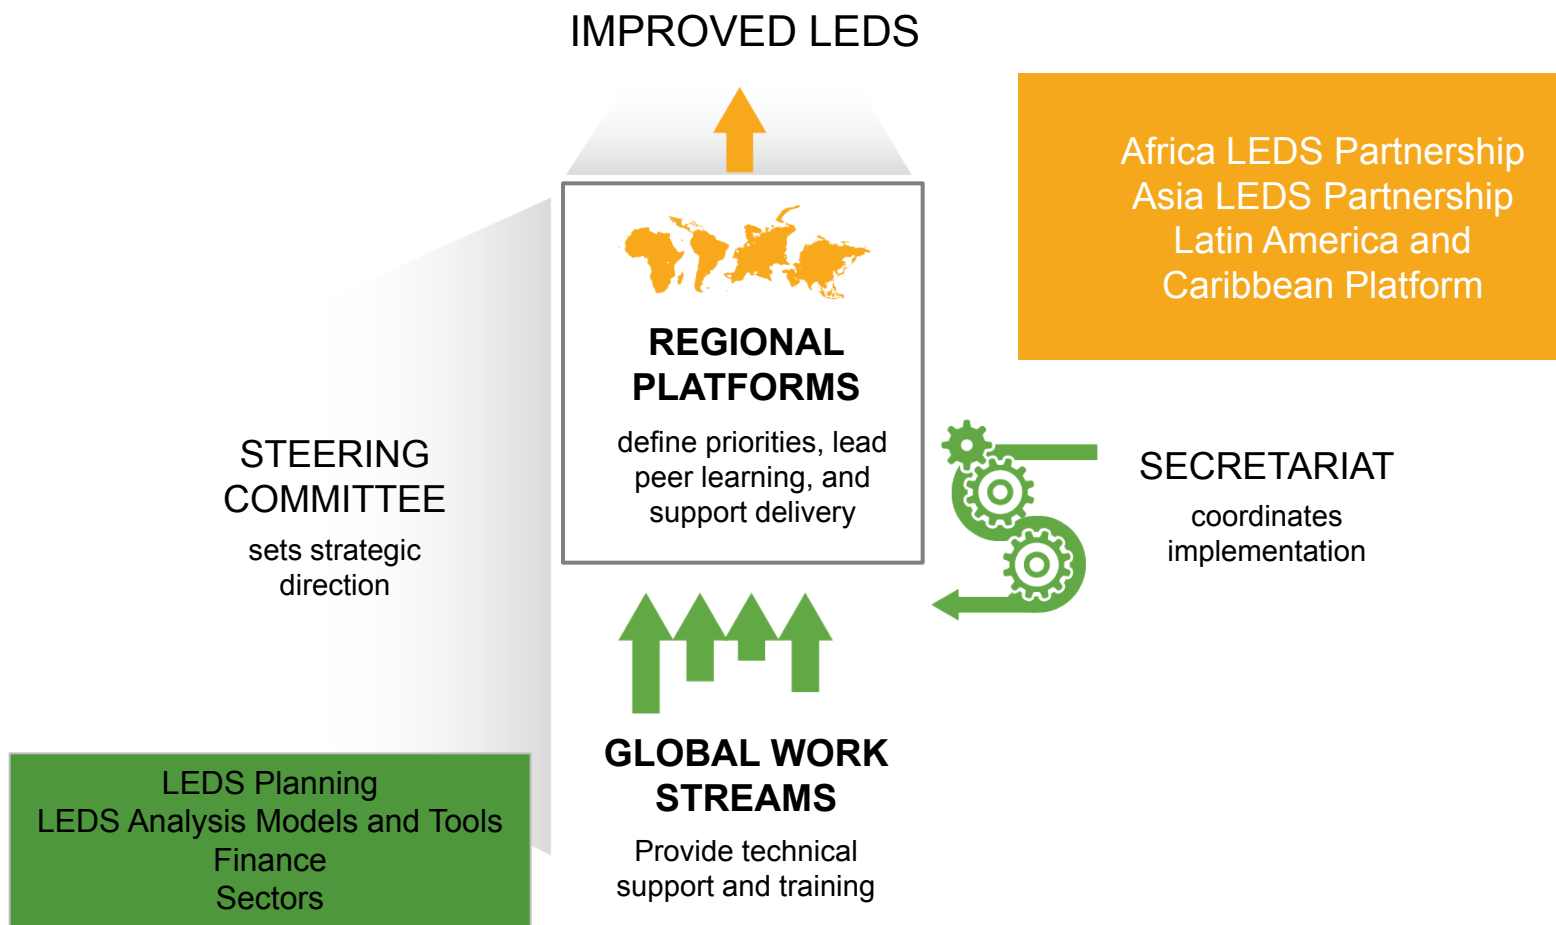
IMPROVED LEDS

Africa LEDS Partnership
Asia LEDS Partnership
Latin America and Caribbean Platform

REGIONAL PLATFORMS

define priorities, lead peer learning, and support delivery

STEERING COMMITTEE

sets strategic direction

SECRETARIAT

coordinates implementation

GLOBAL WORK STREAMS

Provide technical support and training

LEDS Planning
LEDS Analysis Models and Tools
Finance
Sectors